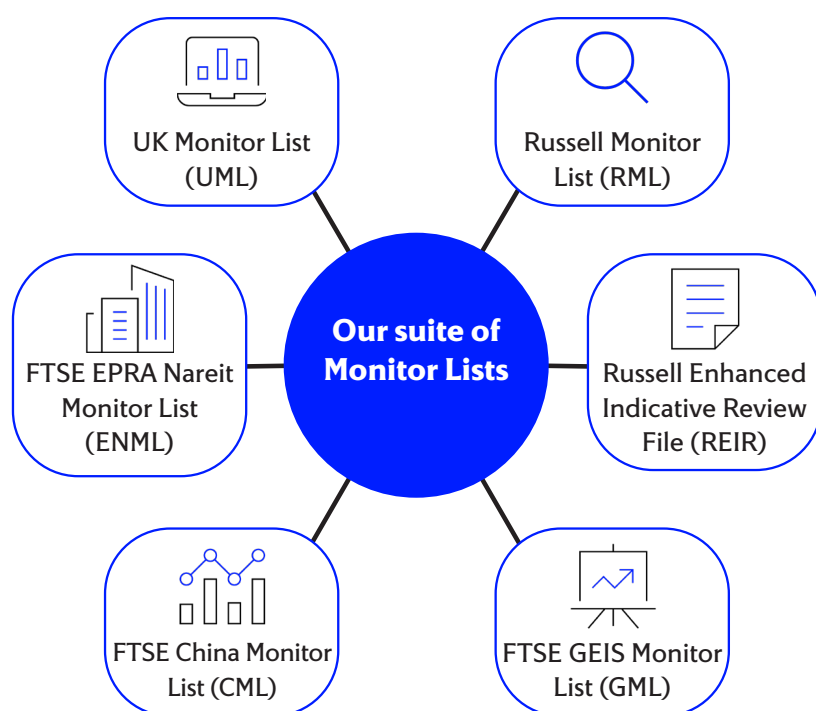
UK Monitor List (UML)

Russell Monitor List (RML)

FTSE EPRA Nareit Monitor List (ENML)

Our suite of Monitor Lists

Russell Enhanced Indicative Review File (REIR)

FTSE China Monitor List (CML)

FTSE GEIS Monitor List (GML)